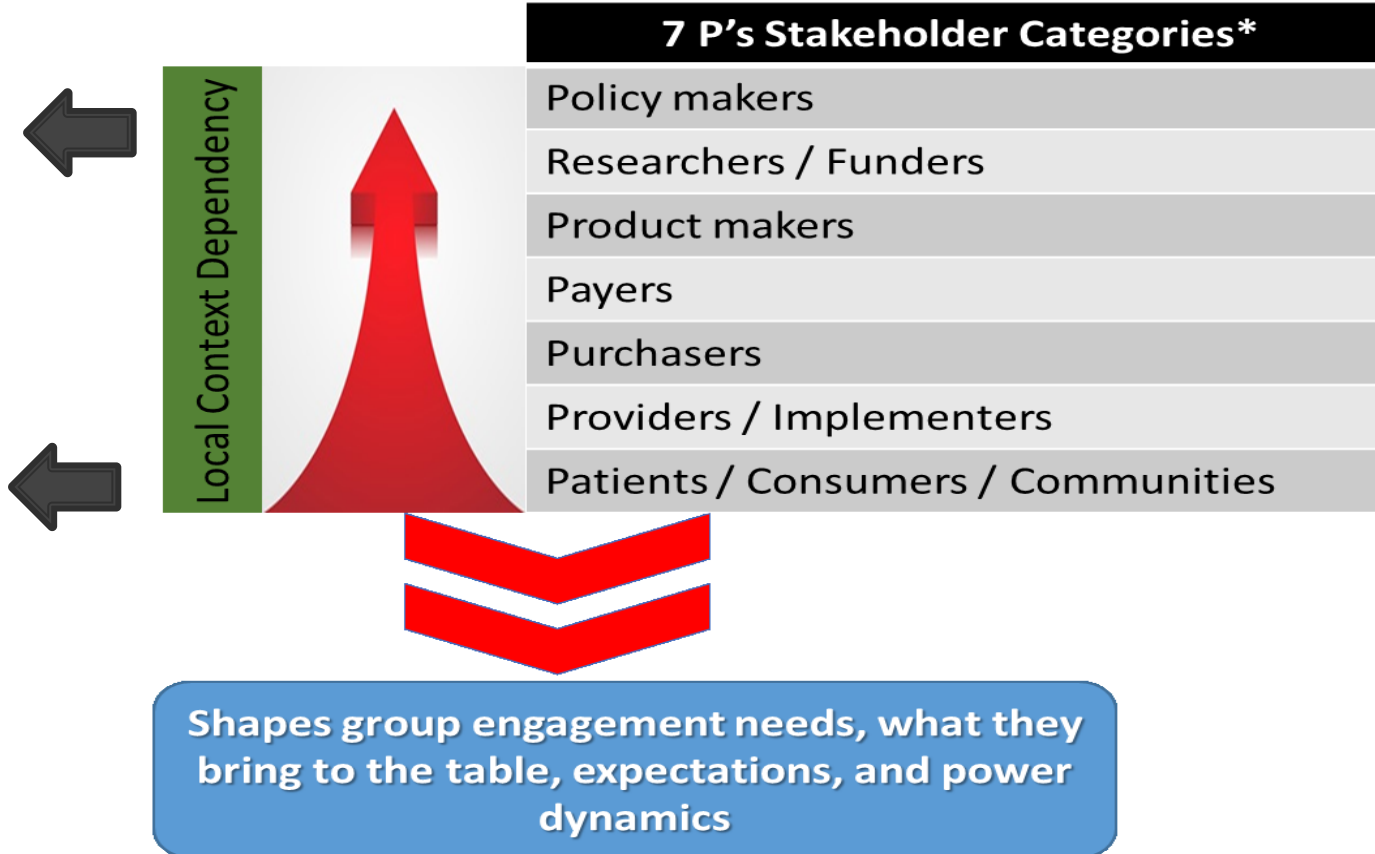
| 7 P’s Stakeholder Categories* |
|---|
| Policy makers |
| Researchers / Funders |
| Product makers |
| Payers |
| Purchasers |
| Providers / Implementers |
| Patients / Consumers / Communities |

Local Context Dependency

Shapes group engagement needs, what they bring to the table, expectations, and power dynamics